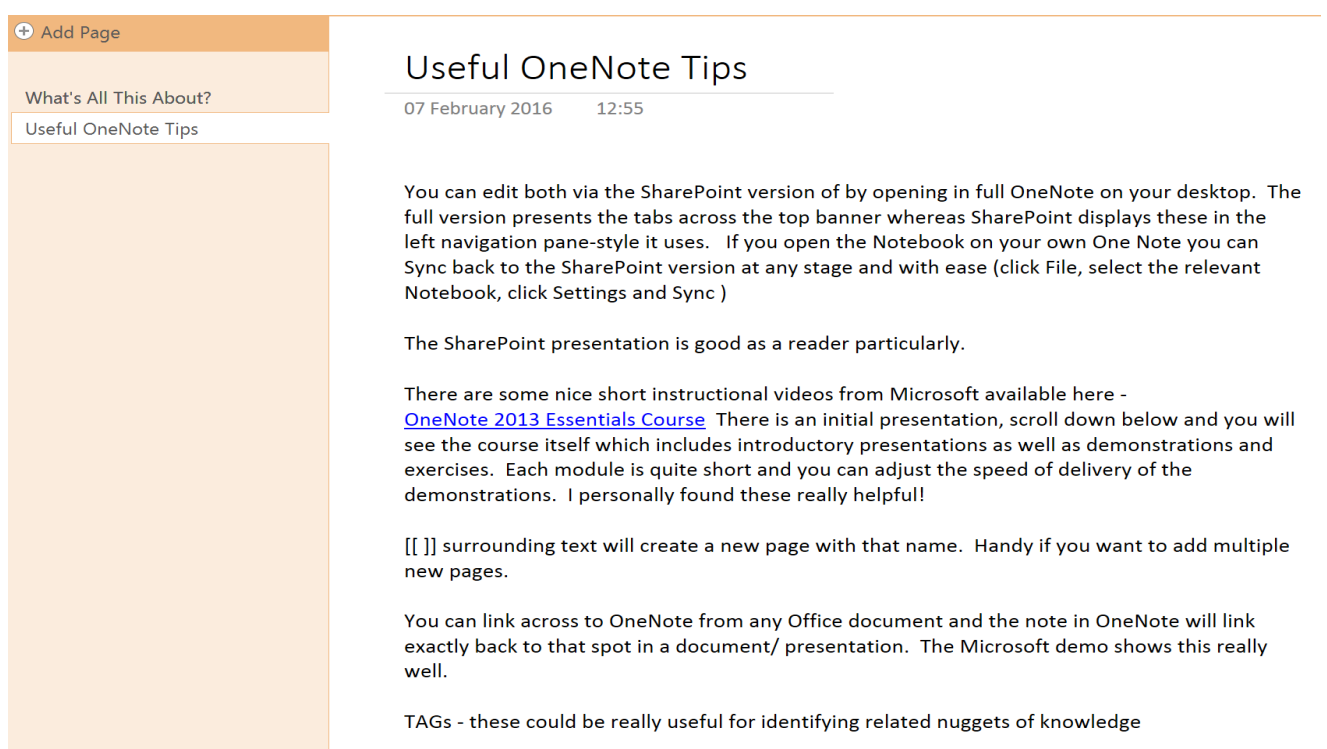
Add Page

What's All This About?

Useful OneNote Tips

Useful OneNote Tips

07 February 2016 12:55

You can edit both via the SharePoint version of by opening in full OneNote on your desktop. The full version presents the tabs across the top banner whereas SharePoint displays these in the left navigation pane-style it uses. If you open the Notebook on your own One Note you can Sync back to the SharePoint version at any stage and with ease (click File, select the relevant Notebook, click Settings and Sync )

The SharePoint presentation is good as a reader particularly.

There are some nice short instructional videos from Microsoft available here - OneNote 2013 Essentials Course There is an initial presentation, scroll down below and you will see the course itself which includes introductory presentations as well as demonstrations and exercises. Each module is quite short and you can adjust the speed of delivery of the demonstrations. I personally found these really helpful!

[[ ]] surrounding text will create a new page with that name. Handy if you want to add multiple new pages.

You can link across to OneNote from any Office document and the note in OneNote will link exactly back to that spot in a document/ presentation. The Microsoft demo shows this really well.

TAGs - these could be really useful for identifying related nuggets of knowledge